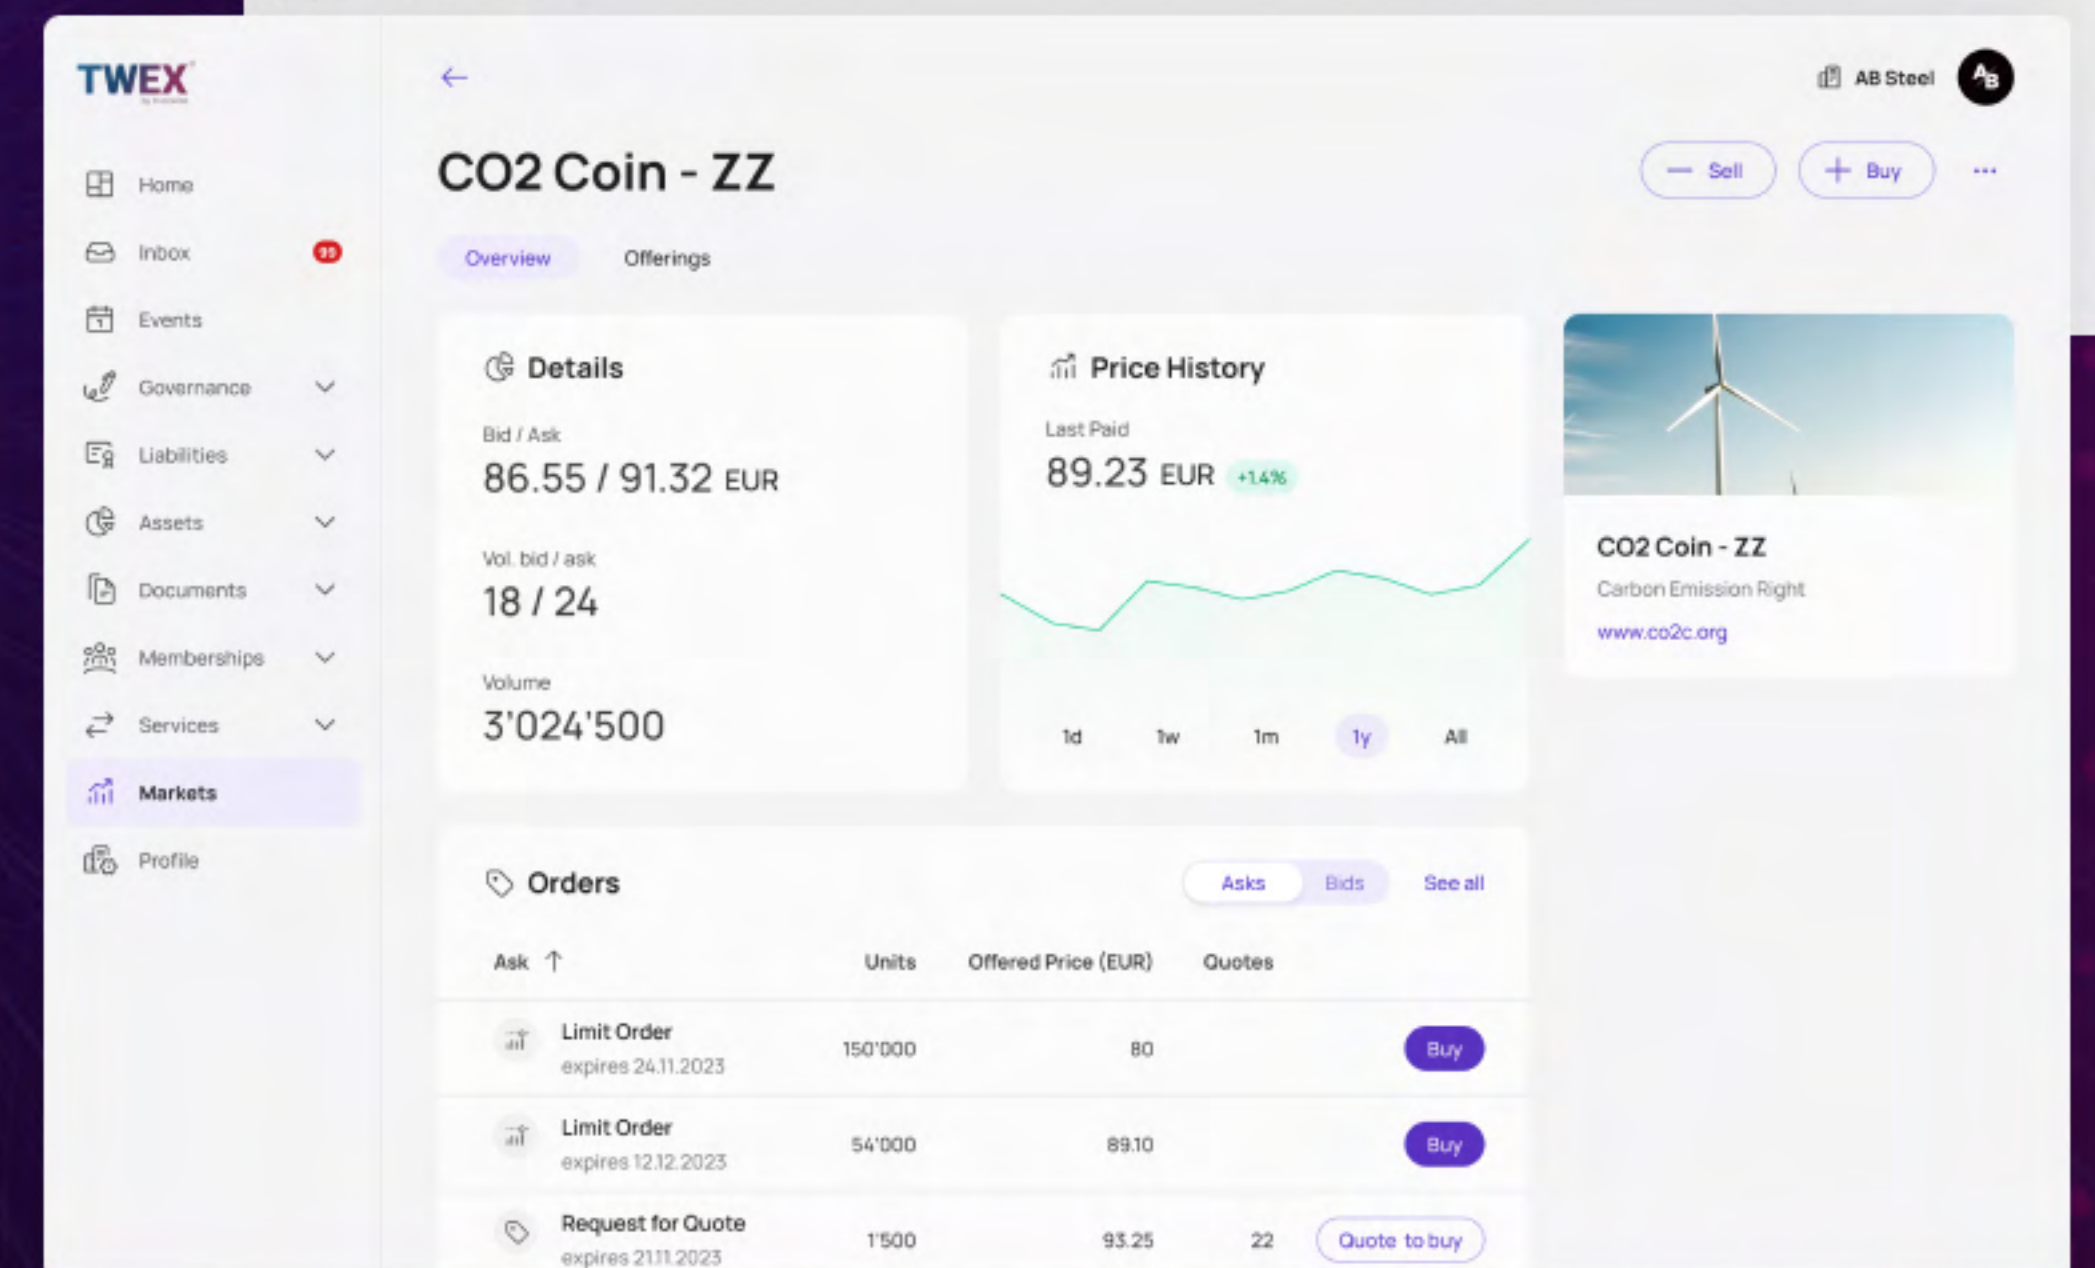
TWEX

Home
Inbox 99
Events
Governance
Liabilities
Assets
Documents
Memberships
Services
Markets
Profile

←

AB Steel AB

CO2 Coin - ZZ

— Sell + Buy ···

Overview Offerings

Details

Bid / Ask
86.55 / 91.32 EUR

Vol. bid / ask
18 / 24

Volume
3'024'500

Price History

Last Paid
89.23 EUR +1.4%

1d 1w 1m 1y All

CO2 Coin - ZZ
Carbon Emission Right
www.co2c.org

Orders

Asks Bids See all

| Ask ↑ | Units | Offered Price (EUR) | Quotes | |
|---|---|---|---|---|
| Limit Order expires 24.11.2023 | 150'000 | 80 | | Buy |
| Limit Order expires 12.12.2023 | 54'000 | 89.10 | | Buy |
| Request for Quote expires 21.11.2023 | 1'500 | 93.25 | 22 | Quote to buy |